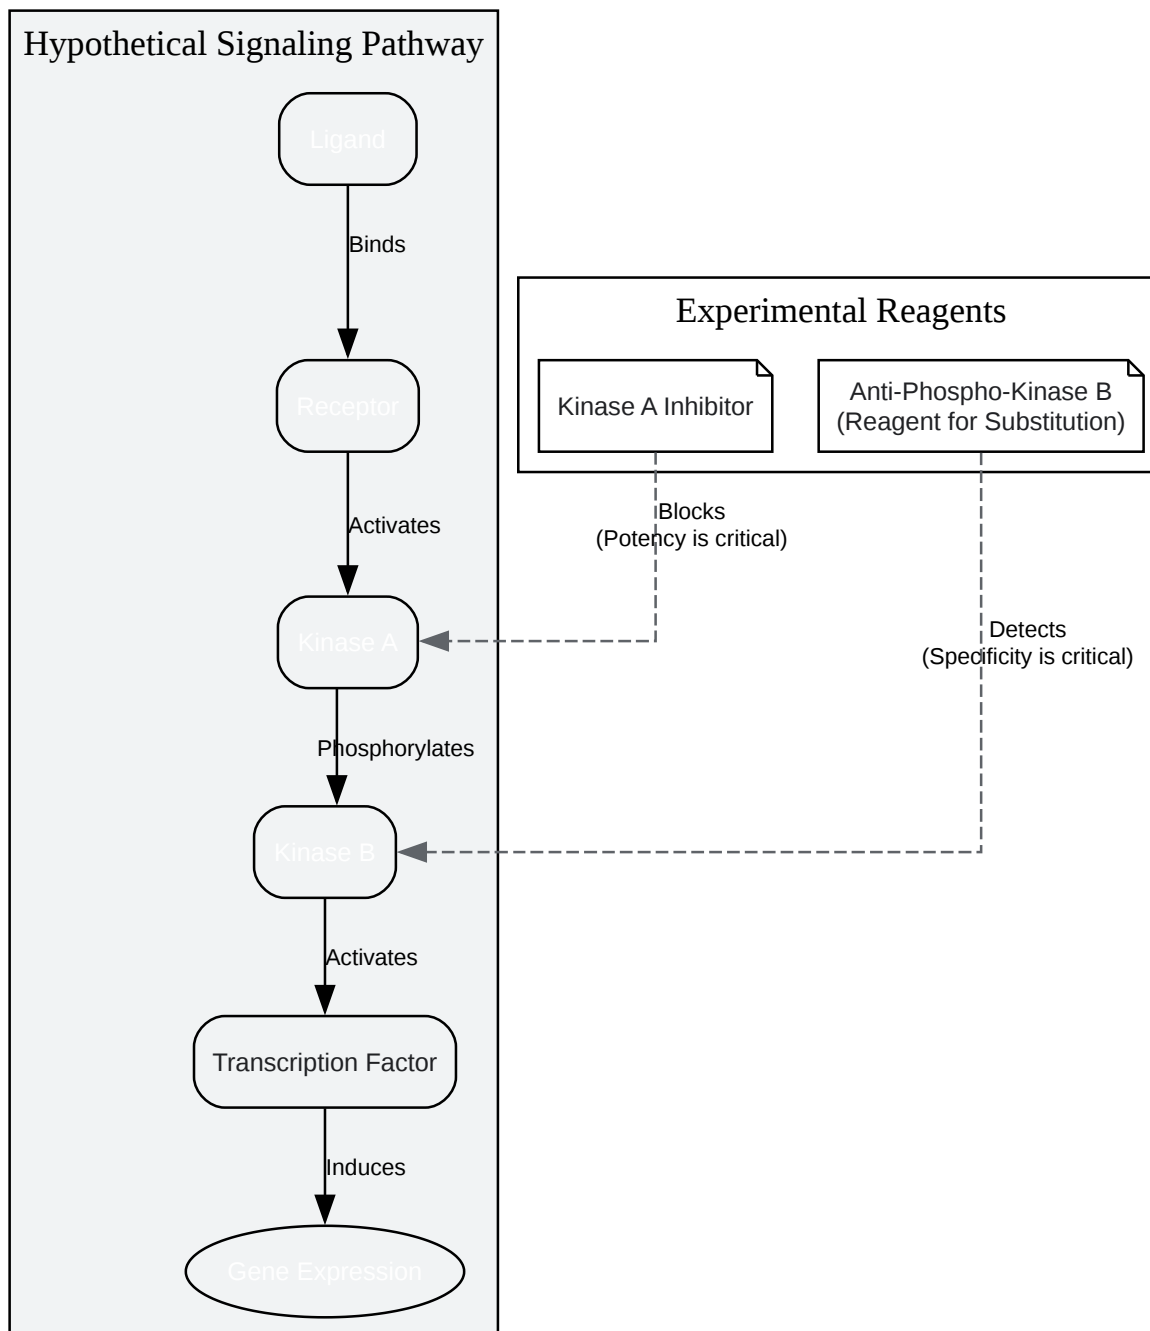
Hypothetical Signaling Pathway

Ligand

Binds

Receptor

Activates

Kinase A

Phosphorylates

Kinase B

Activates

Transcription Factor

Induces

Gene Expression

Experimental Reagents

Kinase A Inhibitor

Anti-Phospho-Kinase B (Reagent for Substitution)

Blocks (Potency is critical)

Detects (Specificity is critical)